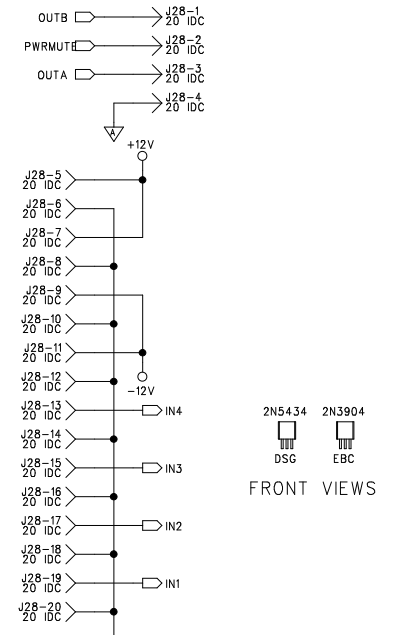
OUTB
J28-1
20 IDC
PWRMUTE
J28-2
20 IDC
OUTA
J28-3
20 IDC
J28-4
20 IDC
A
+12V
J28-5
20 IDC
J28-6
20 IDC
J28-7
20 IDC
J28-8
20 IDC
J28-9
20 IDC
J28-10
20 IDC
J28-11
20 IDC
J28-12
20 IDC
-12V
J28-13
20 IDC
IN4
J28-14
20 IDC
J28-15
20 IDC
IN3
J28-16
20 IDC
J28-17
20 IDC
IN2
J28-18
20 IDC
J28-19
20 IDC
IN1
J28-20
20 IDC

2N5434
DSG
2N3904
EBC
FRONT VIEWS